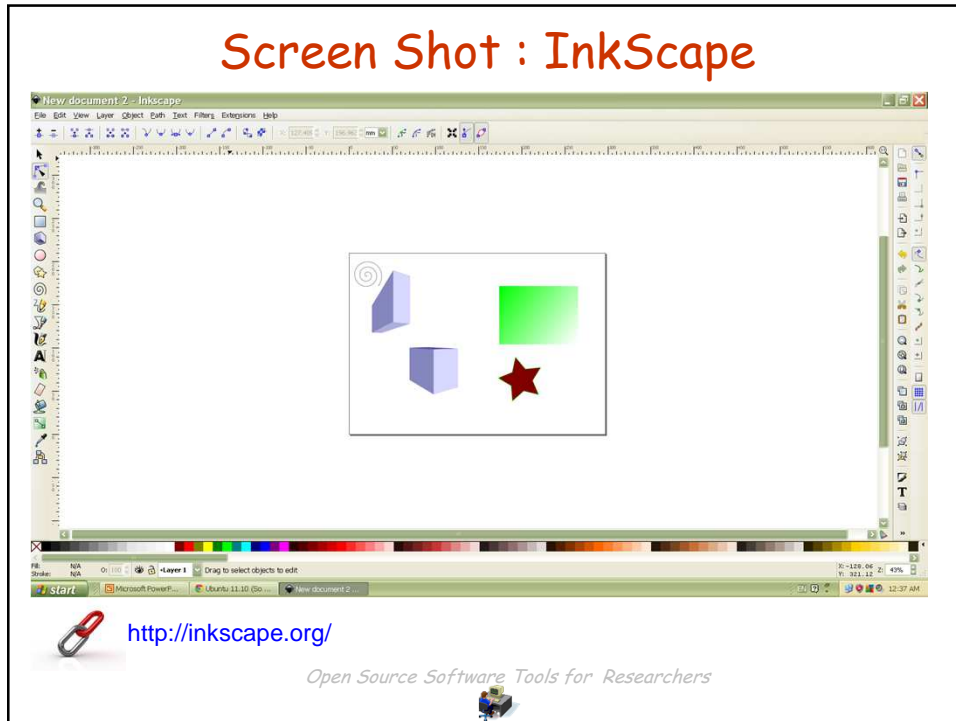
Screen Shot : InkScape

New document 2 - Inkscape

File Edit View Layer Object Path Text Filters Extensions Help

Fill: N/A
Stroke: N/A

•Layer 1

Drag to select objects to edit

X: -128.06
Y: 321.12

Z: 43%

start

Microsoft PowerP...

Ubuntu 11.10 (So...

New document 2 ...

12:37 AM

http://inkscape.org/

Open Source Software Tools for Researchers